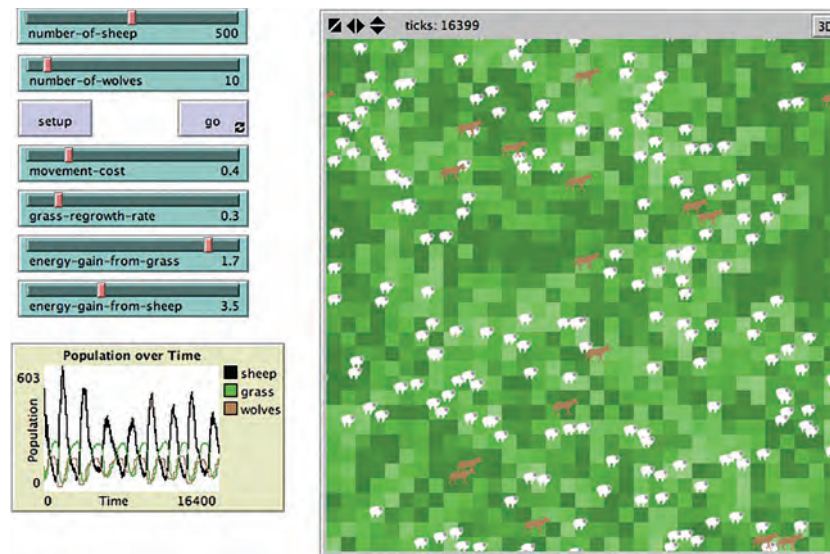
number-of-sheep 500

number-of-wolves 10

setup

go

movement-cost 0.4

grass-regrowth-rate 0.3

energy-gain-from-grass 1.7

energy-gain-from-sheep 3.5

Population over Time

603

Population

0

0

Time

16400

sheep

grass

wolves

ticks: 16399

3D